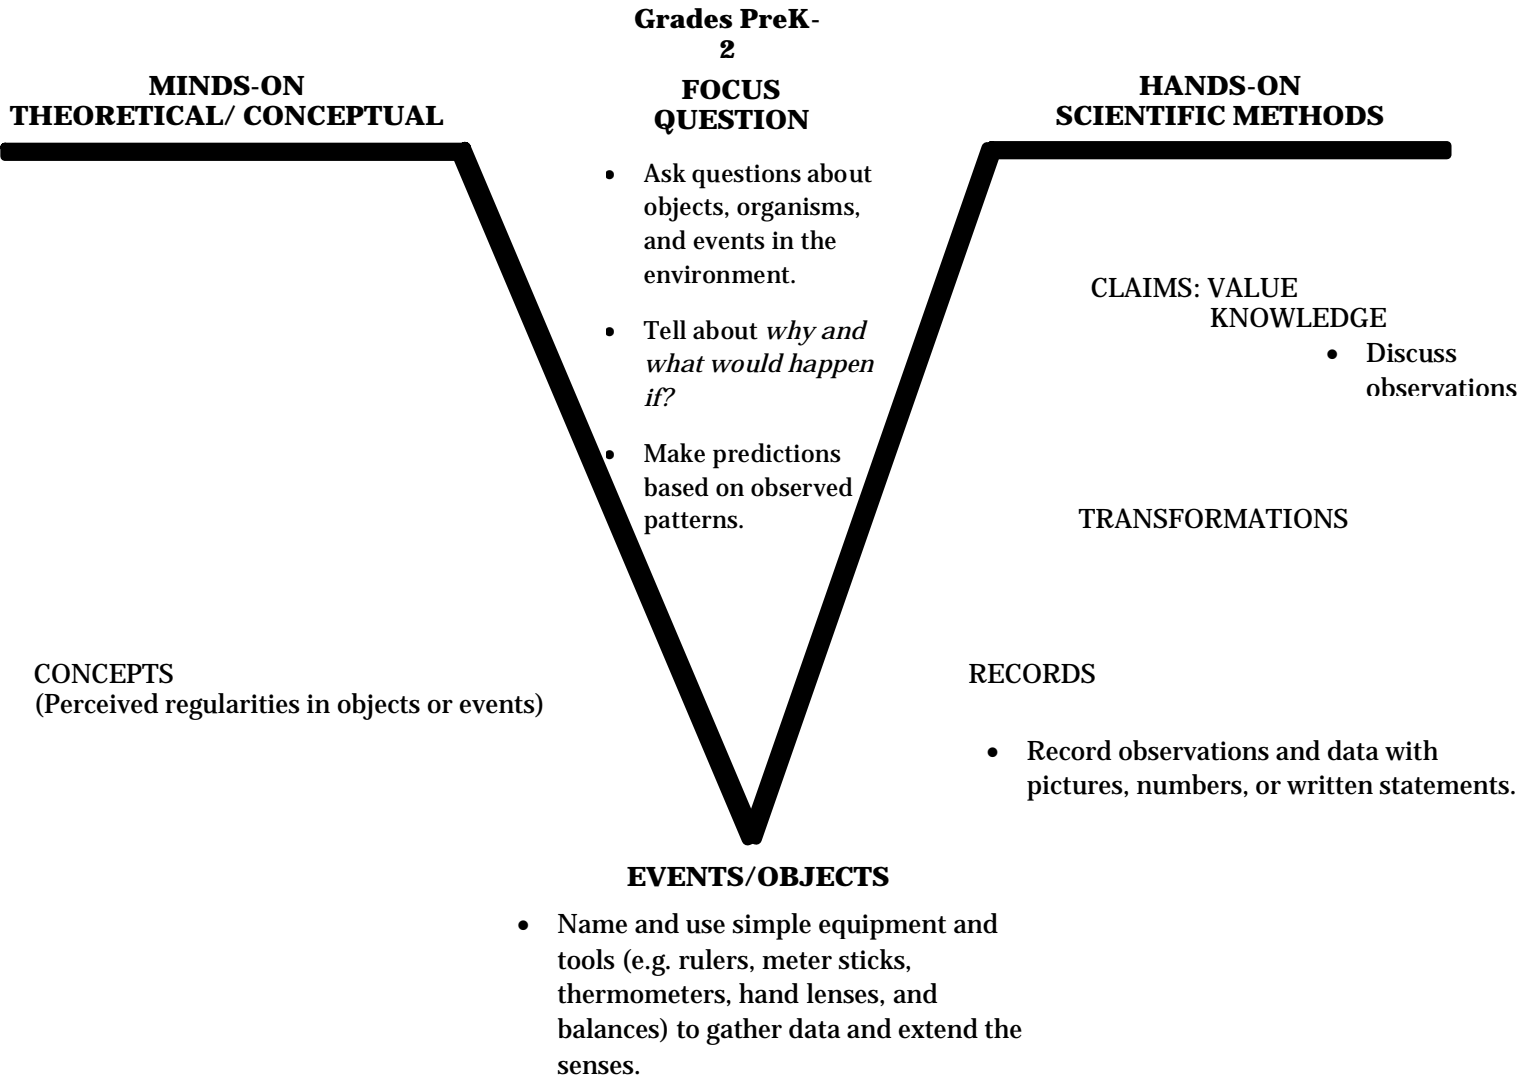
Grades PreK-2

MINDS-ON
THEORETICAL/ CONCEPTUAL

FOCUS QUESTION

- Ask questions about objects, organisms, and events in the environment.
- Tell about *why and what would happen if?*
- Make predictions based on observed patterns.

HANDS-ON
SCIENTIFIC METHODS

CLAIMS: VALUE
KNOWLEDGE
- Discuss observations

TRANSFORMATIONS

CONCEPTS
(Perceived regularities in objects or events)

RECORDS

- Record observations and data with pictures, numbers, or written statements.

EVENTS/OBJECTS

- Name and use simple equipment and tools (e.g. rulers, meter sticks, thermometers, hand lenses, and balances) to gather data and extend the senses.